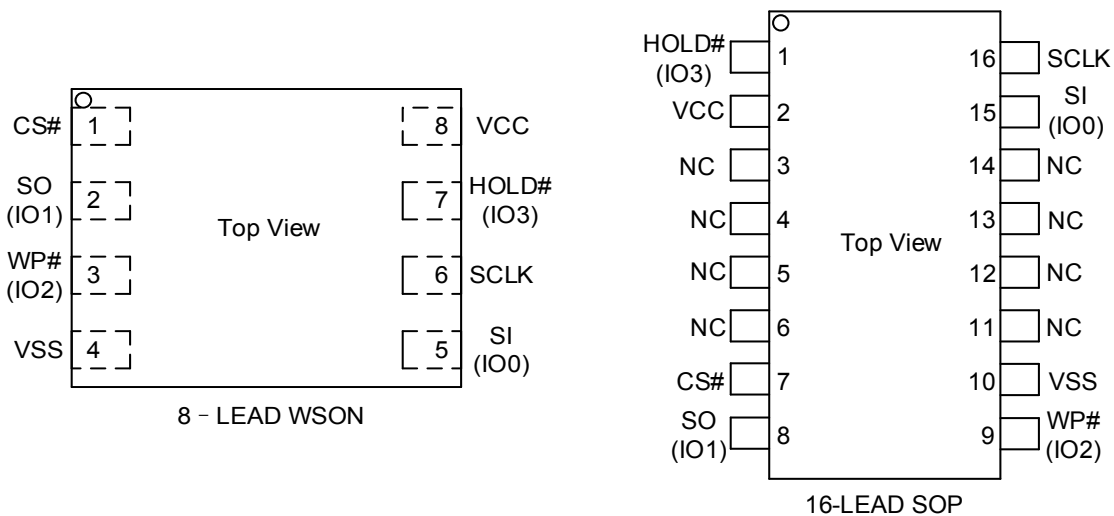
CS# 1
SO (IO1) 2
WP# (IO2) 3
VSS 4
Top View
8 VCC
7 HOLD# (IO3)
6 SCLK
5 SI (IO0)
8 – LEAD WSON

HOLD# (IO3) 1
VCC 2
NC 3
NC 4
NC 5
NC 6
CS# 7
SO (IO1) 8
Top View
16 SCLK
15 SI (IO0)
14 NC
13 NC
12 NC
11 NC
10 VSS
9 WP# (IO2)
16-LEAD SOP